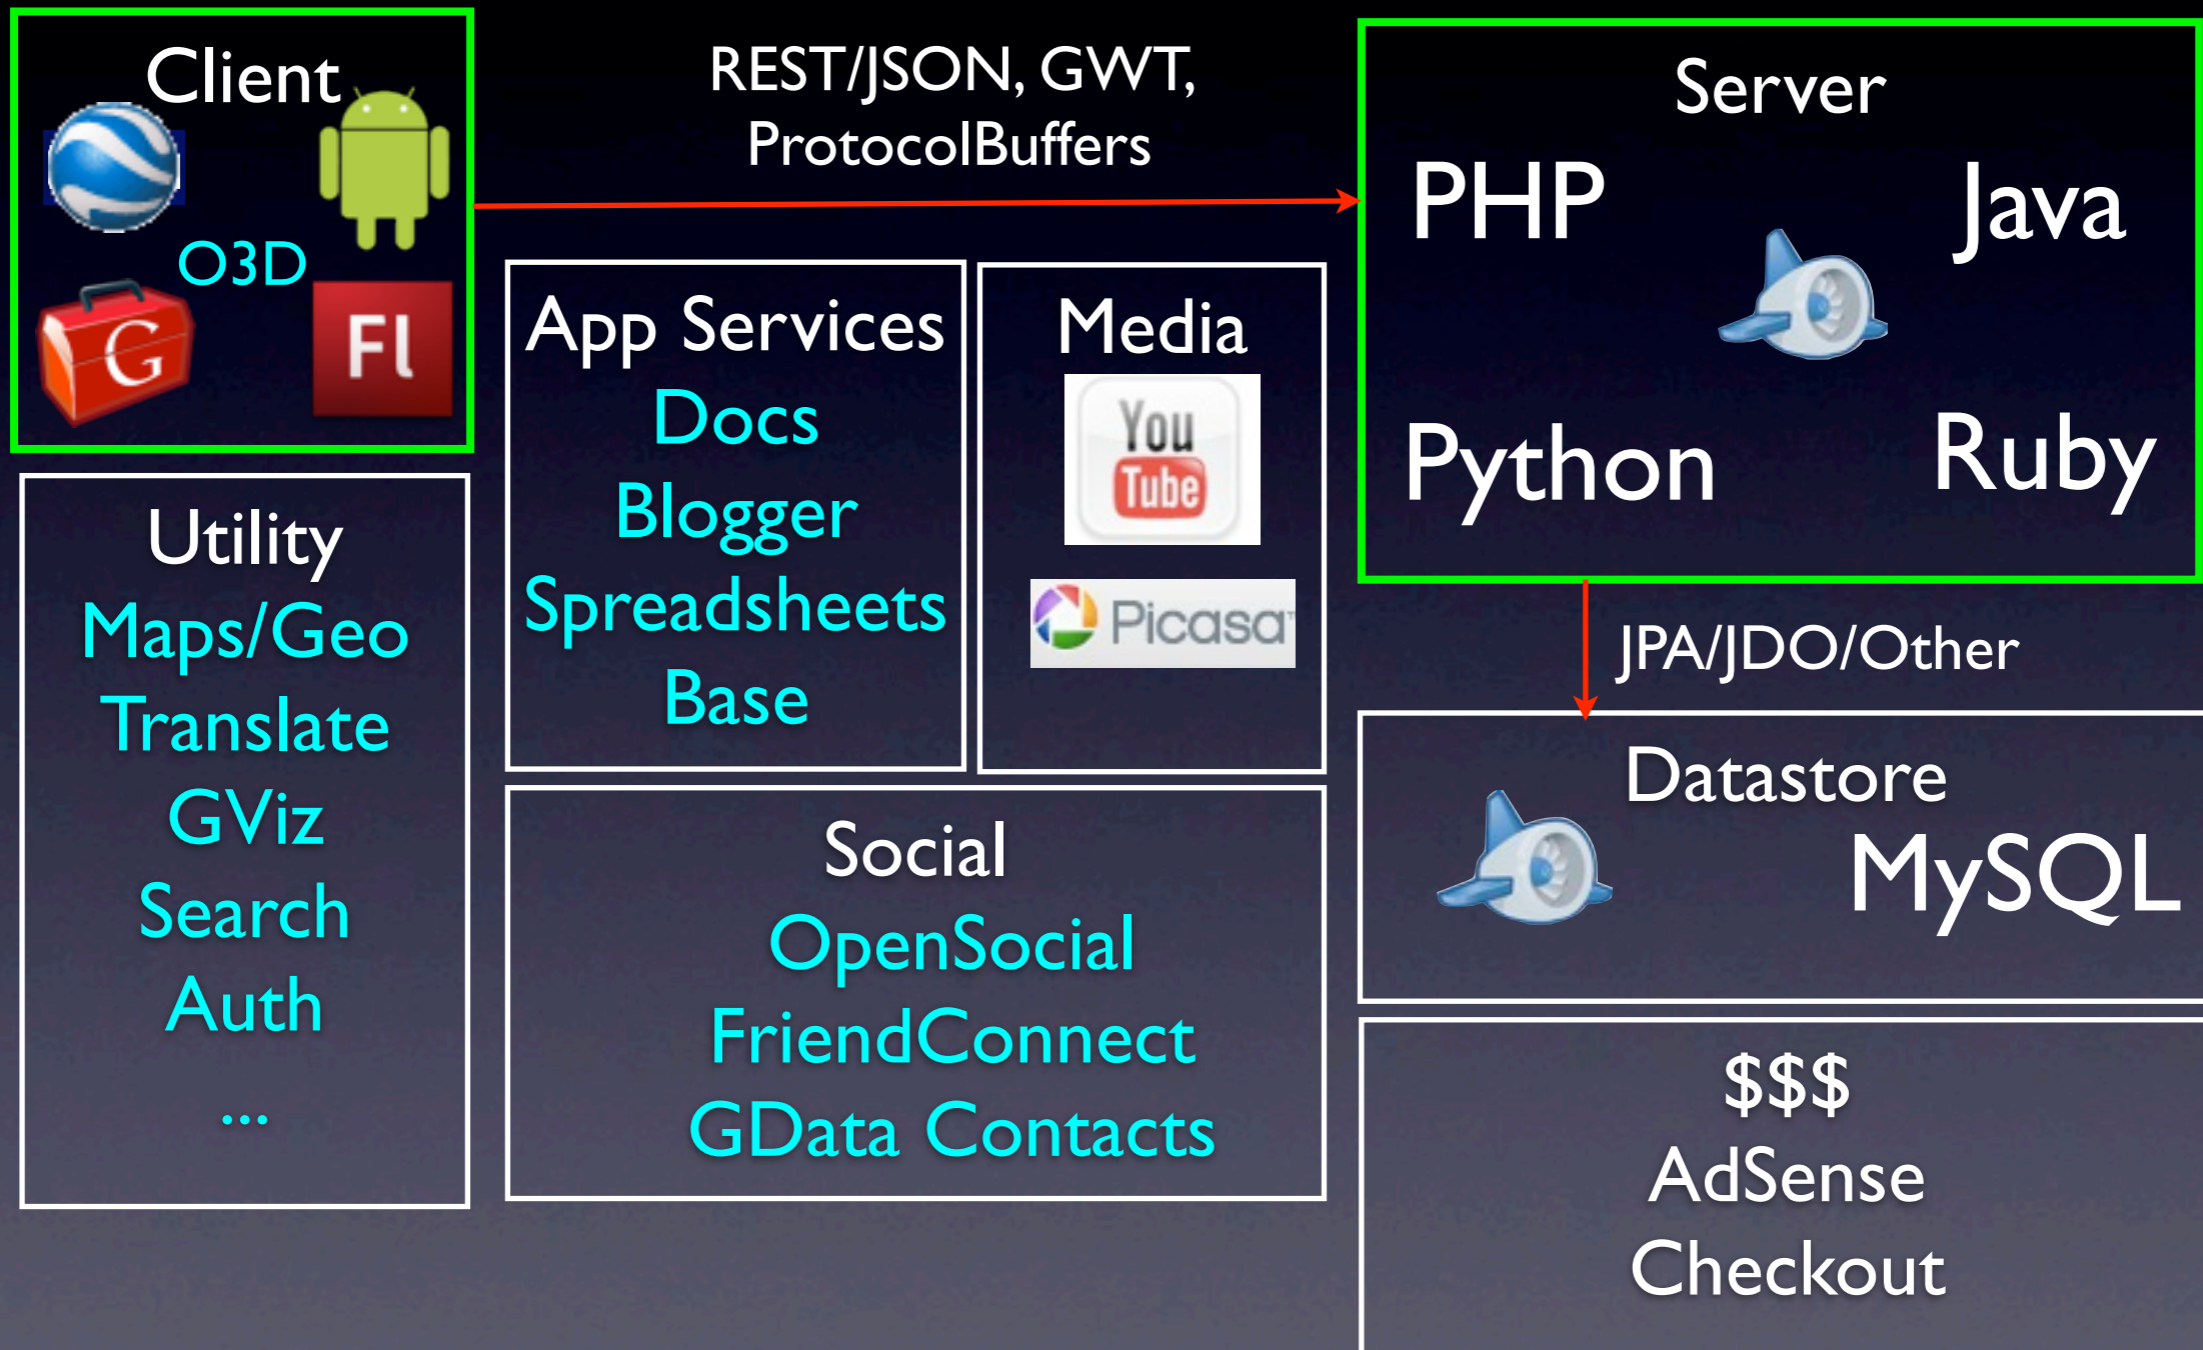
Client

O3D

G

Fl

REST/JSON, GWT, ProtocolBuffers

Server

PHP

Java

Python

Ruby

Utility

Maps/Geo

Translate

GViz

Search

Auth

...

App Services

Docs

Blogger

Spreadsheets

Base

Media

You Tube

Picasa

JPA/JDO/Other

Datastore

MySQL

Social

OpenSocial

FriendConnect

GData Contacts

$$$

AdSense

Checkout